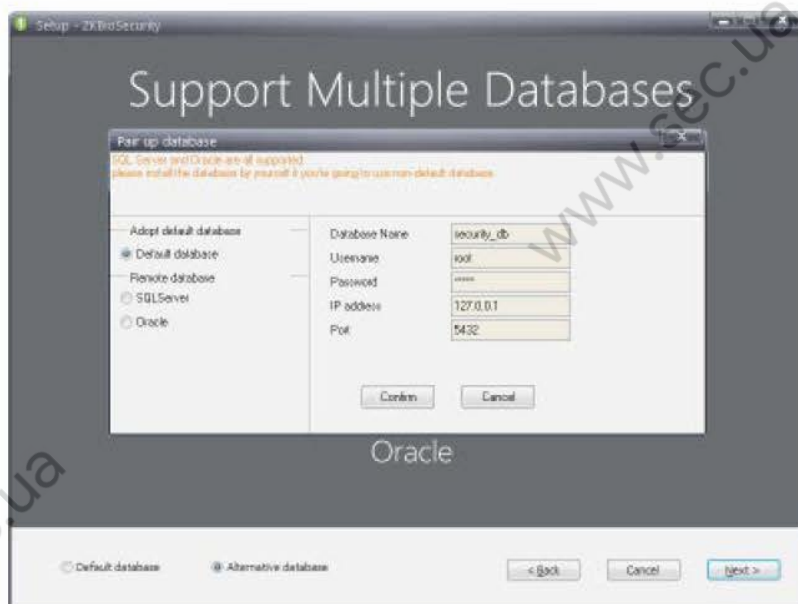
Setup - ZKBioSecurity

Support Multiple Databases

Pair up database

SQL Server and Oracle are all supported.
please install the database by yourself if you're going to use non-default database.

Adopt default database
Default database
Remote database
SQLServer
Oracle

| | |
|---|---|
| Database Name | security_db |
| Username | root |
| Password | ***** |
| IP address | 127.0.0.1 |
| Port | 5432 |

Confirm
Cancel

Oracle

Default database
Alternative database

< Back
Cancel
Next >

www.sec.ua
.ua